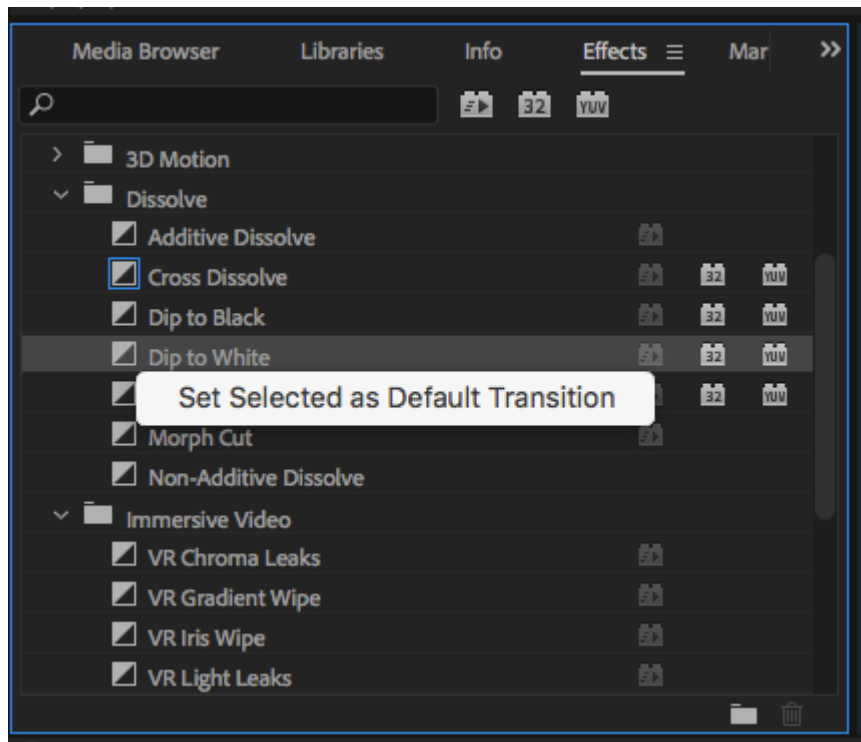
Media Browser Libraries Info Effects ≡ Mar »

32 YUV

3D Motion
Dissolve
Additive Dissolve
Cross Dissolve 32 YUV
Dip to Black 32 YUV
Dip to White 32 YUV
Set Selected as Default Transition 32 YUV
Morph Cut
Non-Additive Dissolve
Immersive Video
VR Chroma Leaks
VR Gradient Wipe
VR Iris Wipe
VR Light Leaks